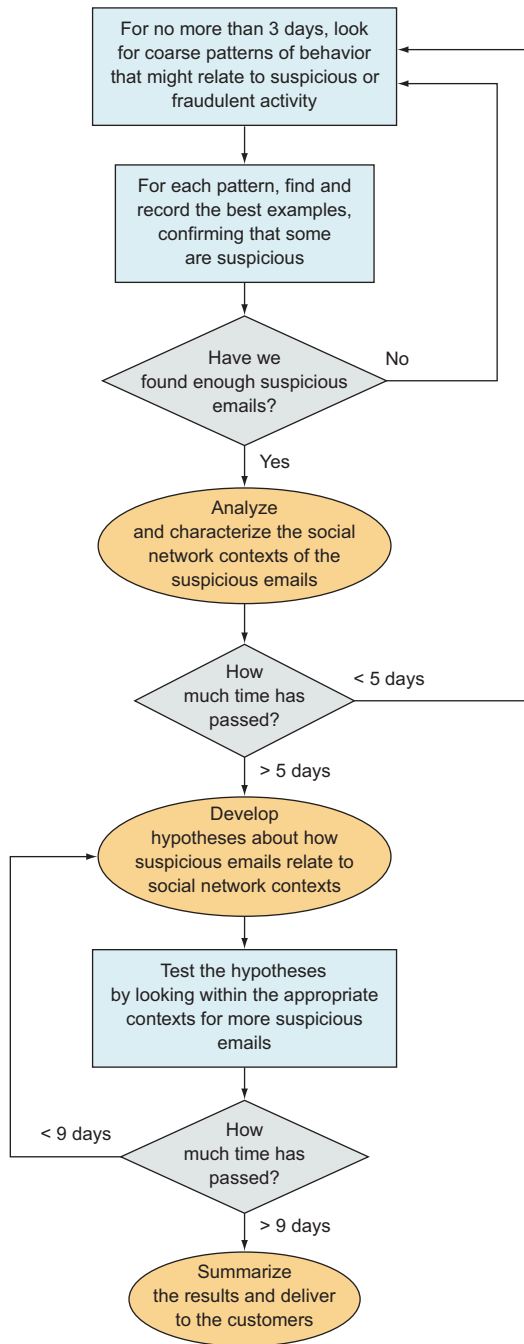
For no more than 3 days, look for coarse patterns of behavior that might relate to suspicious or fraudulent activity

For each pattern, find and record the best examples, confirming that some are suspicious

Have we found enough suspicious emails?

No

Yes

Analyze and characterize the social network contexts of the suspicious emails

How much time has passed?

< 5 days

> 5 days

Develop hypotheses about how suspicious emails relate to social network contexts

Test the hypotheses by looking within the appropriate contexts for more suspicious emails

< 9 days

How much time has passed?

> 9 days

Summarize the results and deliver to the customers